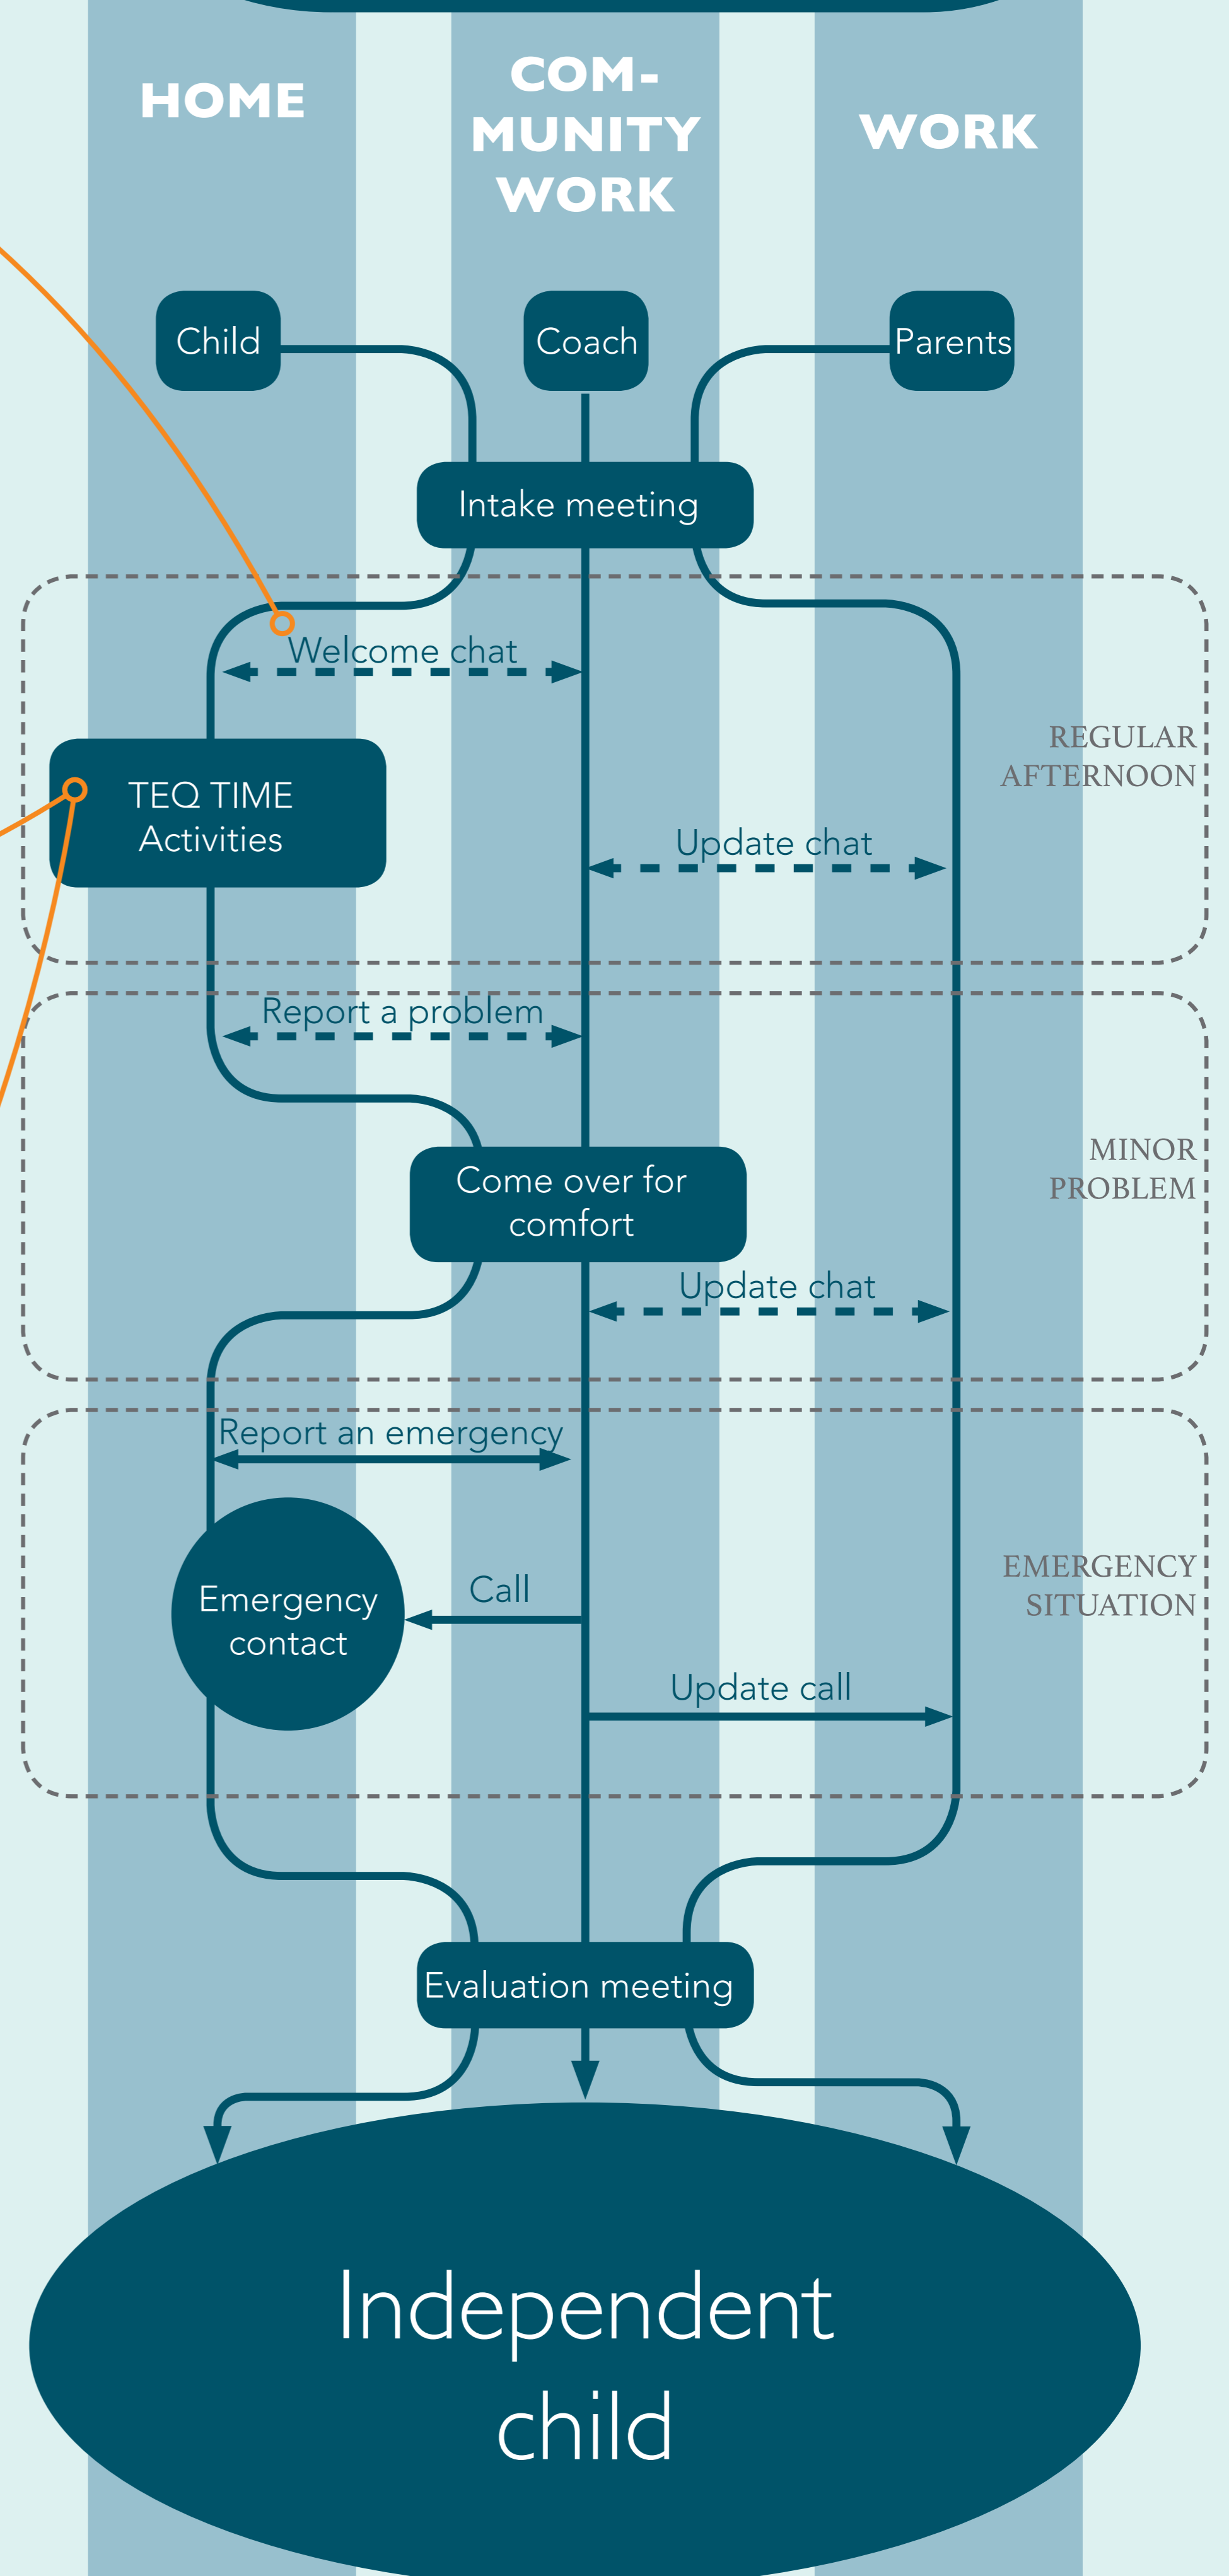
HOME

COMMUNITY WORK

WORK

Child

Coach

Parents

Intake meeting

Welcome chat

REGULAR AFTERNOON

TEQ TIME Activities

Update chat

Report a problem

MINOR PROBLEM

Come over for comfort

Update chat

Report an emergency

EMERGENCY SITUATION

Emergency contact

Call

Update call

Evaluation meeting

Independent child